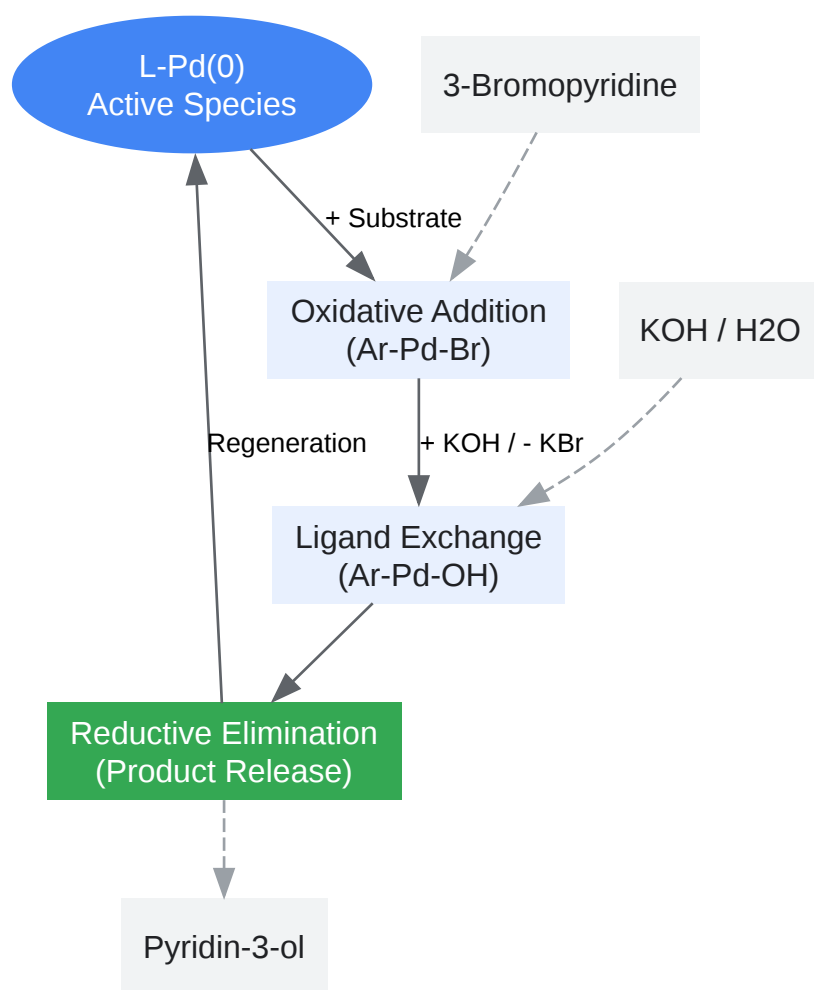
L-Pd(0)
Active Species

3-Bromopyridine

+ Substrate

Oxidative Addition
(Ar-Pd-Br)

KOH / H2O

Regeneration

+ KOH / - KBr

Ligand Exchange
(Ar-Pd-OH)

Reductive Elimination
(Product Release)

Pyridin-3-ol